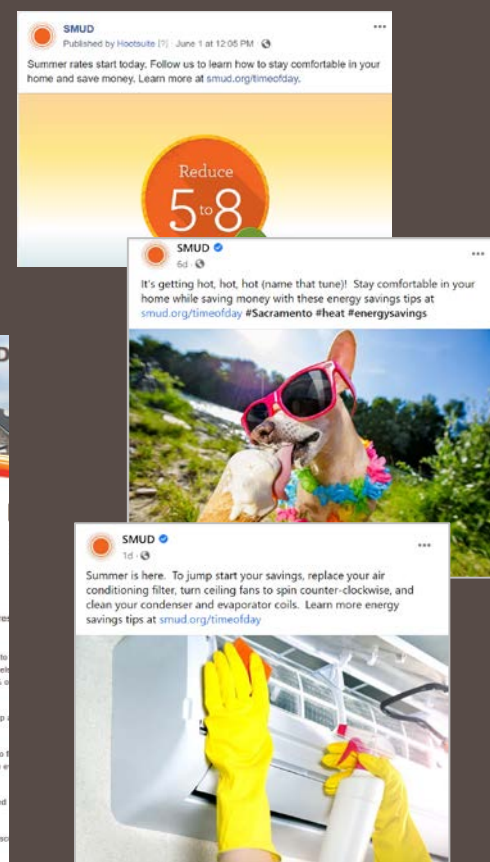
SMUD
Published by Hootsuite [?] · June 1 at 12:05 PM ·

Summer rates start today. Follow us to learn how to stay comfortable in your home and save money. Learn more at smud.org/timeofday.

Reduce
5 to 8

SMUD
6d ·

It's getting hot, hot, hot (name that tune)! Stay comfortable in your home while saving money with these energy savings tips at smud.org/timeofday #Sacramento #heat #energysavings

SMUD
1d ·

Summer is here. To jump start your savings, replace your air conditioning filter, turn ceiling fans to spin counter-clockwise, and clean your condenser and evaporator coils. Learn more energy savings tips at smud.org/timeofday